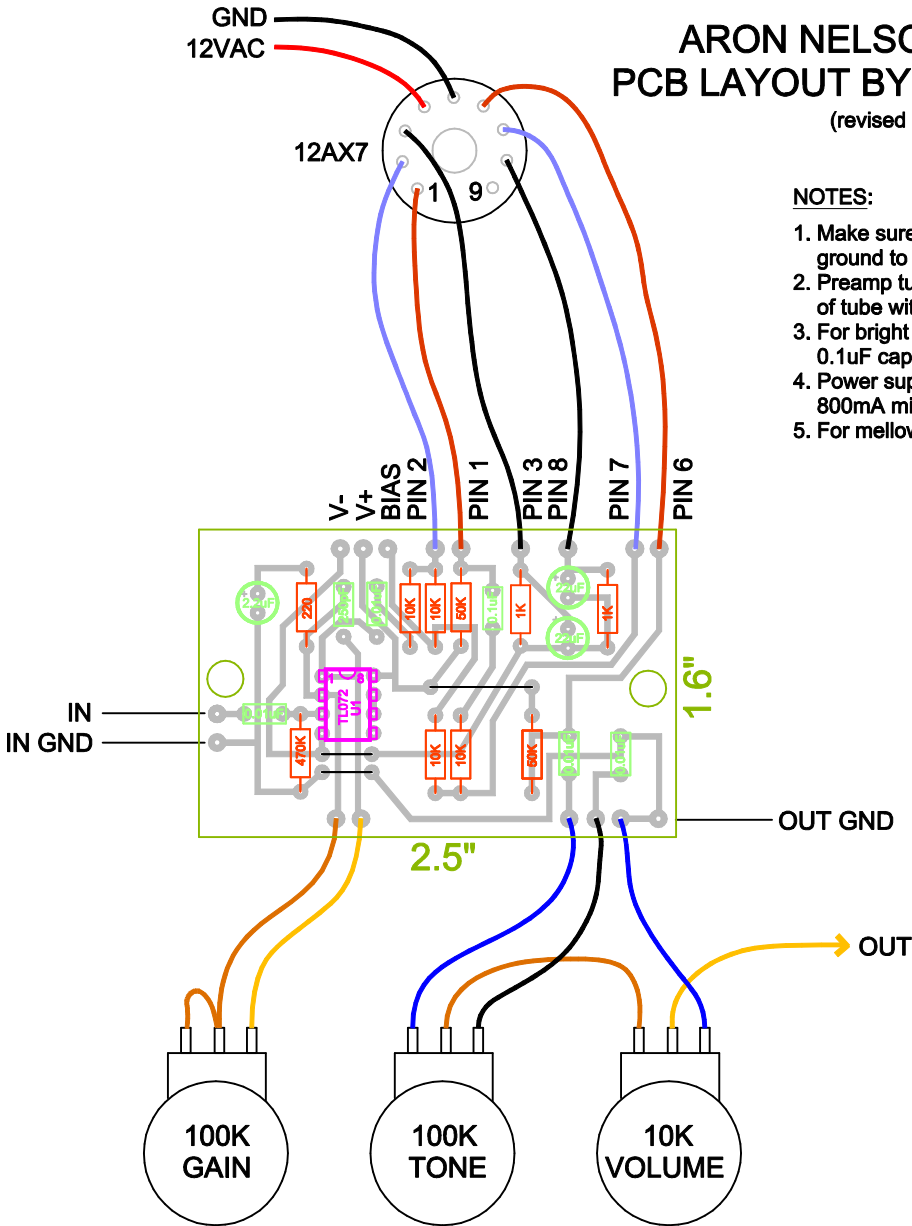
GND
12VAC

ARON NELSO
PCB LAYOUT BY
(revised

12AX7
1 9

NOTES:
1. Make sure ground to
2. Preamp tu of tube wit
3. For bright 0.1uF cap
4. Power sup 800mA mi
5. For mellov

V- V+ BIAS PIN 2 PIN 1 PIN 3 PIN 8 PIN 7 PIN 6

22uF 220 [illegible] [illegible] 10K 10K 50K 0.1uF 1K 22uF 1K 22uF

TL072 U1 1 8

IN
IN GND

0.1uF 470K 10K 10K 50K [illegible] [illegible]

1.6"
2.5"

OUT GND

OUT

100K GAIN
100K TONE
10K VOLUME